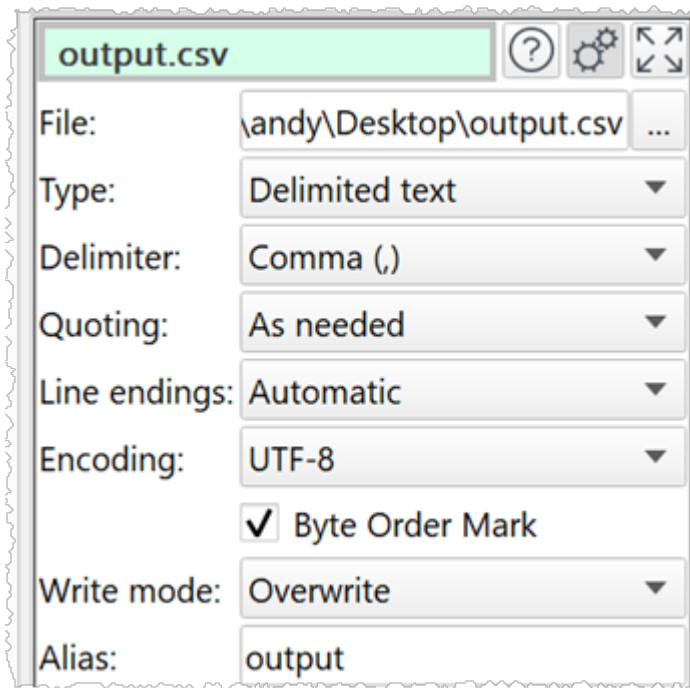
output.csv

?

File: \andy\Desktop\output.csv ...

Type: Delimited text

Delimiter: Comma (,)

Quoting: As needed

Line endings: Automatic

Encoding: UTF-8

✓ Byte Order Mark

Write mode: Overwrite

Alias: output